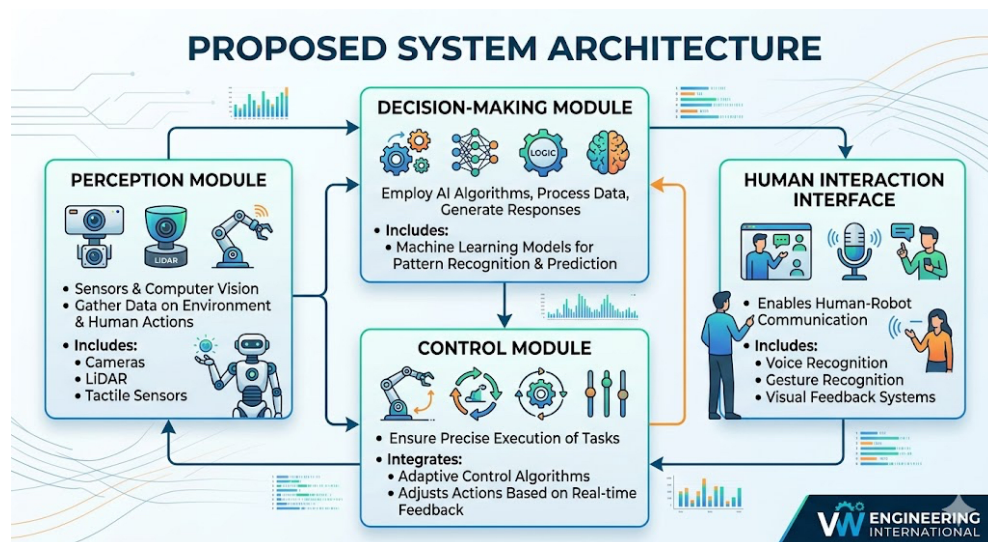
PROPOSED SYSTEM ARCHITECTURE

DECISION-MAKING MODULE

LOGIC

Employ AI Algorithms, Process Data, Generate Responses

• Includes:
• Machine Learning Models for Pattern Recognition & Prediction

PERCEPTION MODULE

LiDAR

• Sensors & Computer Vision
• Gather Data on Environment & Human Actions

• Includes:
• Cameras
• LiDAR
• Tactile Sensors

HUMAN INTERACTION INTERFACE

• Enables Human-Robot Communication

• Includes:
• Voice Recognition
• Gesture Recognition
• Visual Feedback Systems

CONTROL MODULE

• Ensure Precise Execution of Tasks

• Integrates:
• Adaptive Control Algorithms
• Adjusts Actions Based on Real-time Feedback

VW ENGINEERING INTERNATIONAL